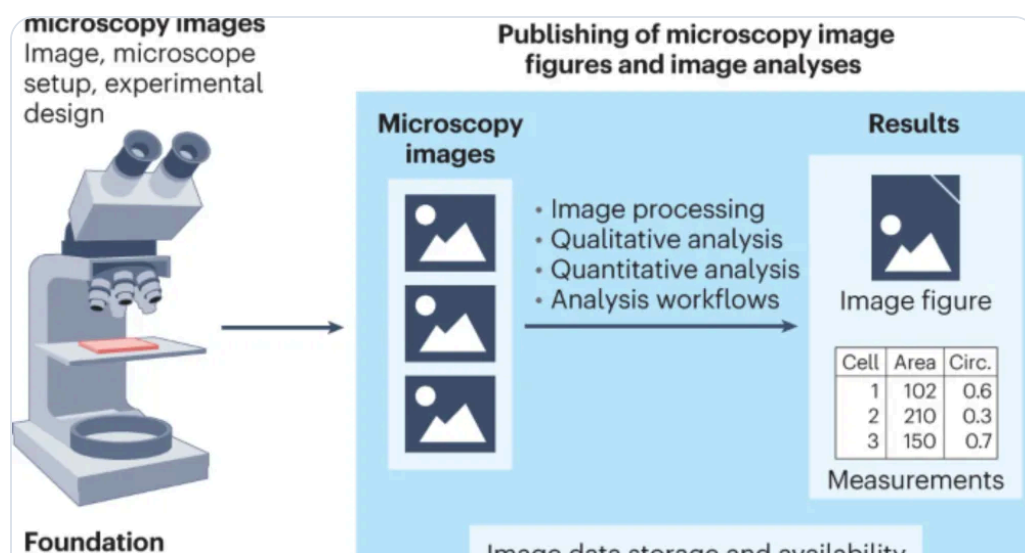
microscopy images
Image, microscope setup, experimental design

Publishing of microscopy image figures and image analyses

Microscopy images

• Image processing
• Qualitative analysis
• Quantitative analysis
• Analysis workflows

Results

Image figure

| Cell | Area | Circ. |
|---|---|---|
| 1 | 102 | 0.6 |
| 2 | 210 | 0.3 |
| 3 | 150 | 0.7 |

Measurements

Foundation

Image data storage and availability